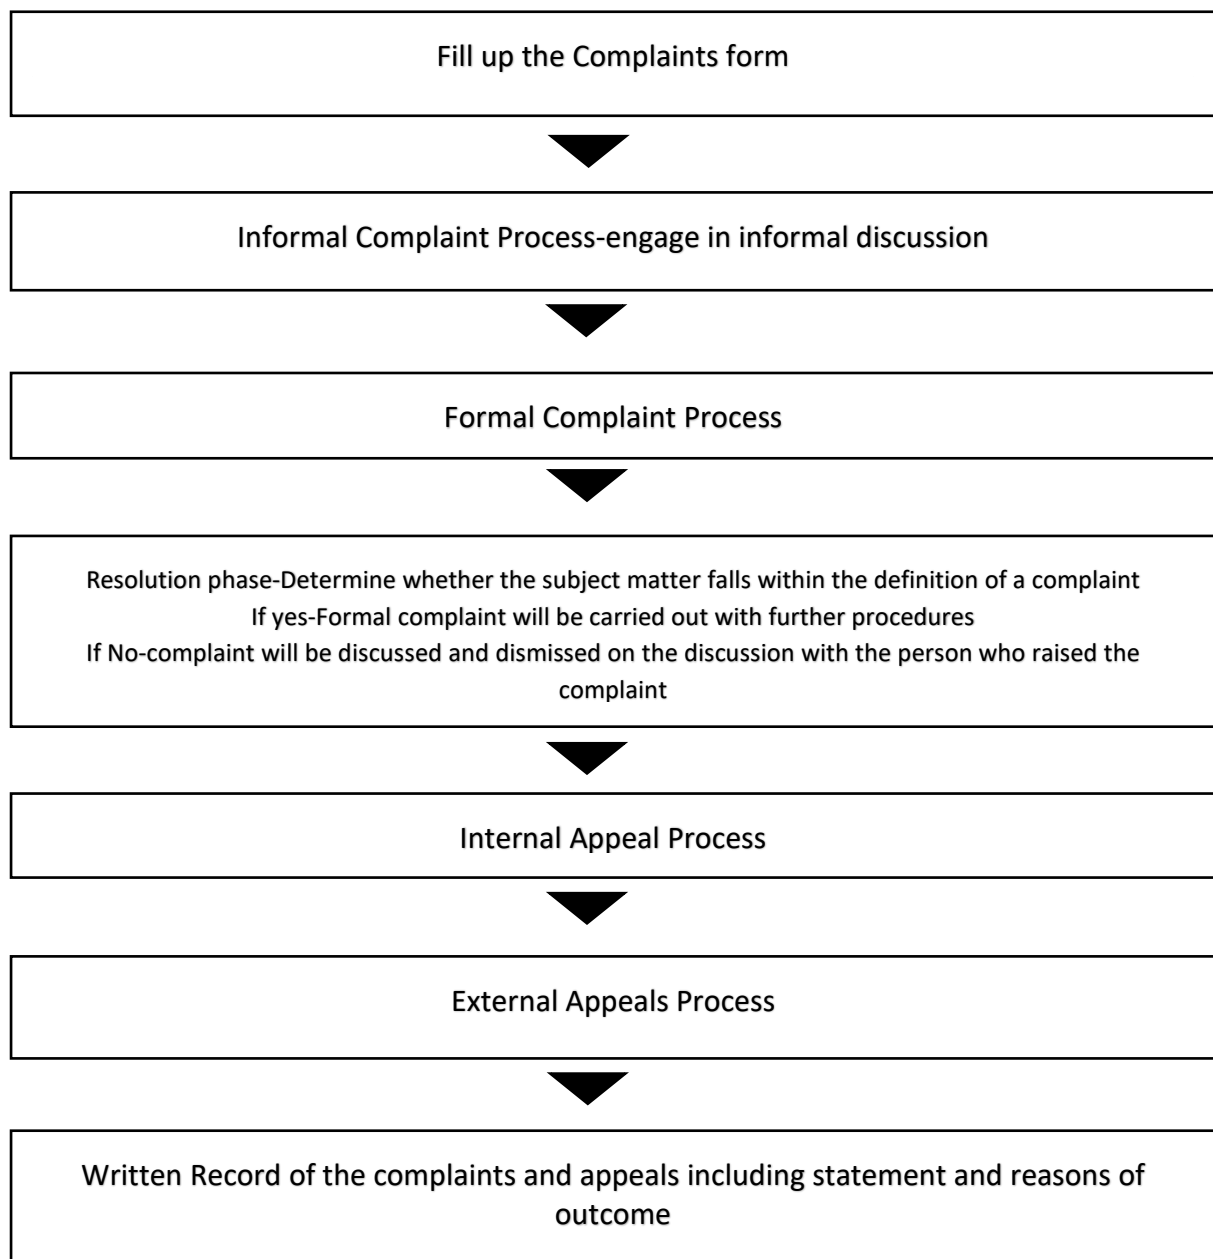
Fill up the Complaints form

Informal Complaint Process-engage in informal discussion

Formal Complaint Process

Resolution phase-Determine whether the subject matter falls within the definition of a complaint
If yes-Formal complaint will be carried out with further procedures
If No-complaint will be discussed and dismissed on the discussion with the person who raised the complaint

Internal Appeal Process

External Appeals Process

Written Record of the complaints and appeals including statement and reasons of outcome